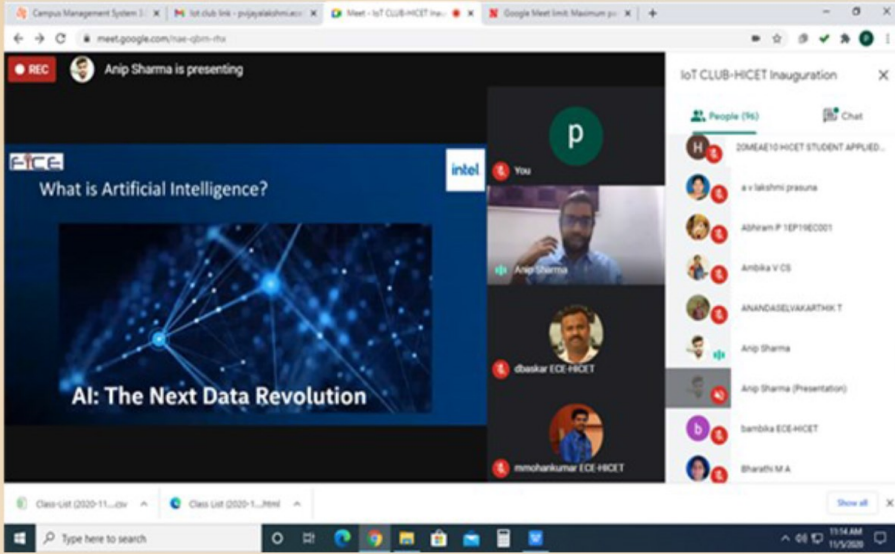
Campus Management System 3 ×
Iot club link - pvijayalakshmi.ece ×
Meet - IoT CLUB-HICET Inau ×
Google Meet limit Maximum pa ×
+
meet.google.com/nae-qbm-rhx
REC
Anip Sharma is presenting
ECE
intel
What is Artificial Intelligence?
AI: The Next Data Revolution
p
You
Anip Sharma
dbaskar ECE-HICET
mmohankumar ECE-HICET
IoT CLUB-HICET Inauguration
People (96)
Chat
20MEAE10 HICET STUDENT APPLIED...
a v lakshmi prasuna
Abhiram P 1EP19EC001
Ambika V CS
ANANDASELVAKARTHIK T
Anip Sharma
Anip Sharma (Presentation)
bambika ECE-HICET
Bharathi M A
Class-List (2020-11....csv
Class-List (2020-1....html
Show all
Type here to search
11:14 AM
11/5/2020